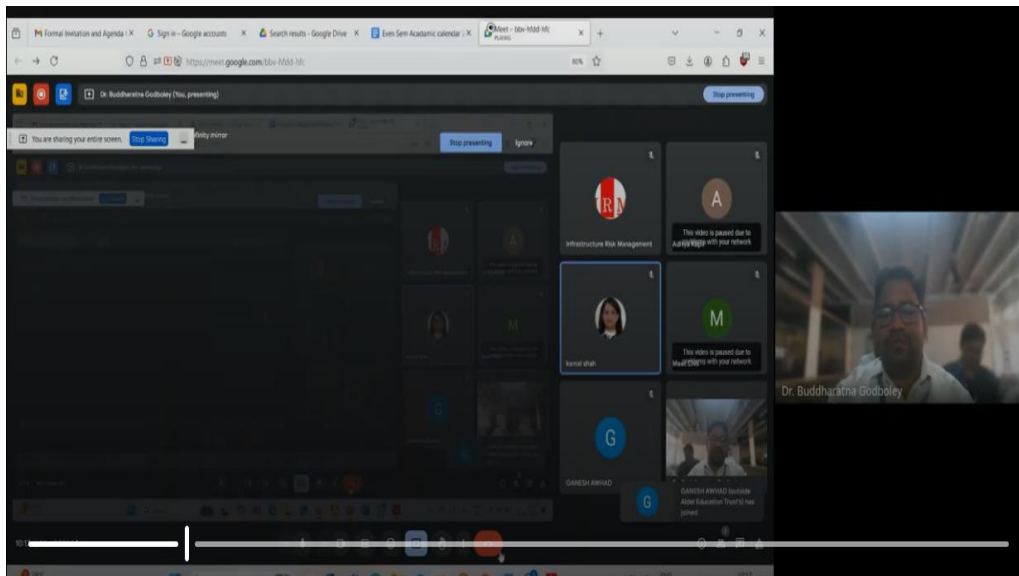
M Formal Invitation and Agenda | X
G Sign in – Google accounts X
Search results - Google Drive X
Even Sem Academic calendar | X
Meet - bbv-Mdd-hfc PLAYING X
+

https://meet.google.com/bbv-Mdd-hfc
80%

Dr. Buddharatna Godboley (You, presenting)
Stop presenting

You are sharing your entire screen. Stop Sharing
Stop presenting
Ignore

Infrastructure Risk Management
A
This video is paused due to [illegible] with your network
Aditya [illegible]

kamal shah

M
This video is paused due to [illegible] with your network
Meet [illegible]

G
GANESH AWHAD

G
GANESH AWHAD (outside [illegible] Education Trust's) has joined

Dr. Buddharatna Godboley